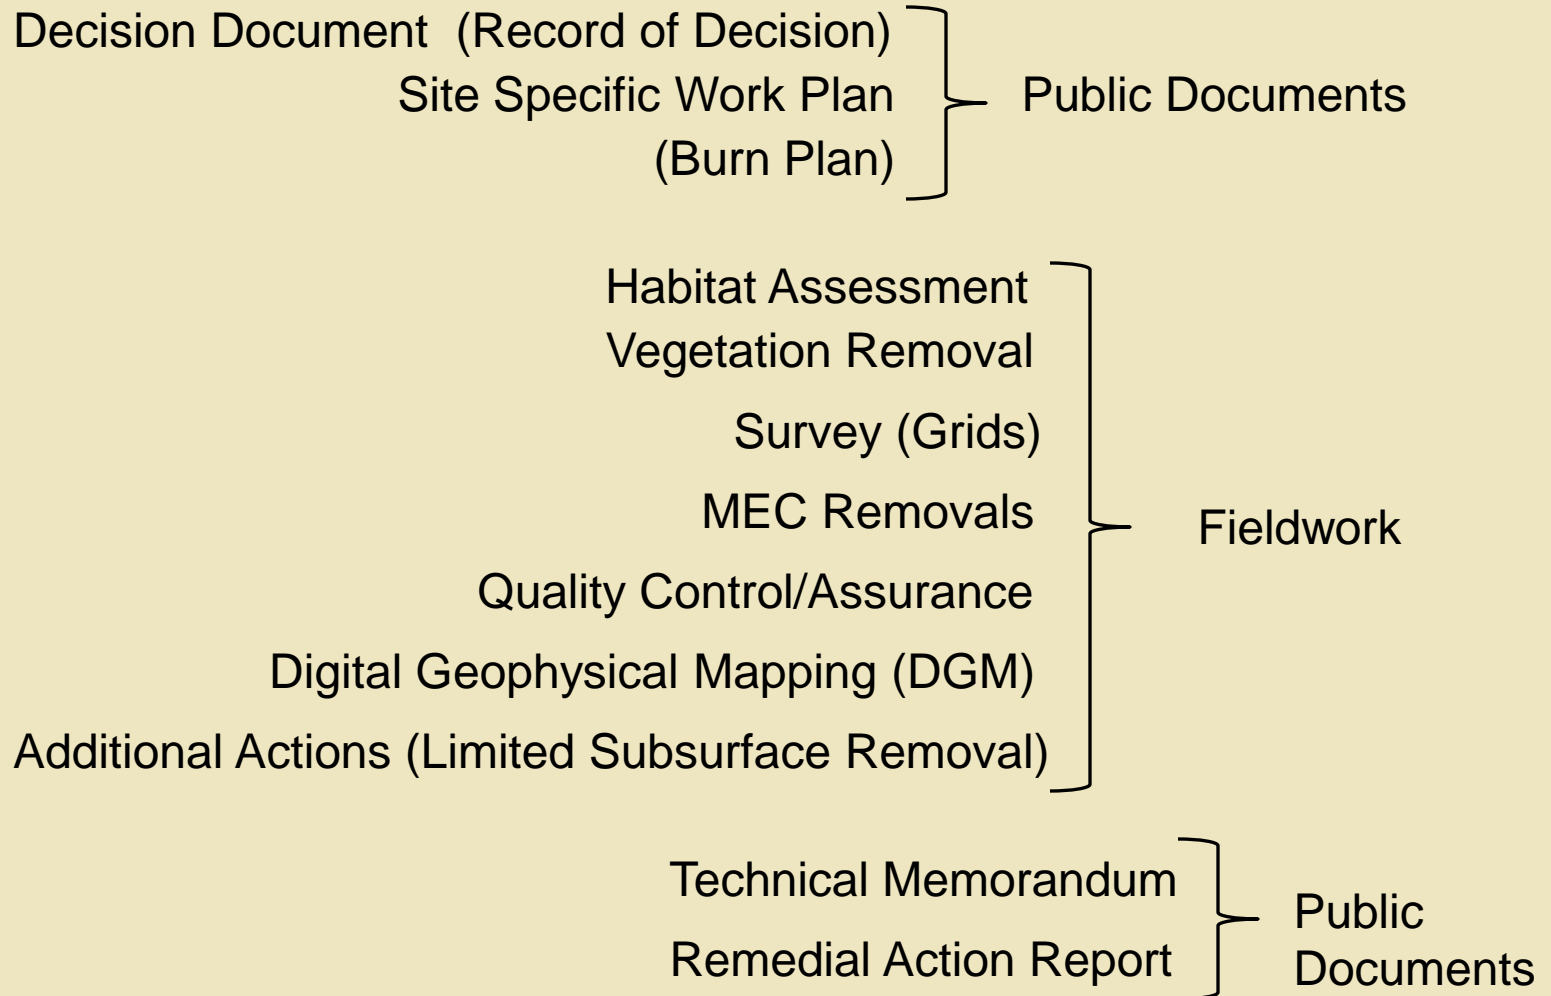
Decision Document (Record of Decision)
Site Specific Work Plan
(Burn Plan)

Public Documents

Habitat Assessment
Vegetation Removal
Survey (Grids)
MEC Removals
Quality Control/Assurance
Digital Geophysical Mapping (DGM)
Additional Actions (Limited Subsurface Removal)

Fieldwork

Technical Memorandum
Remedial Action Report

Public Documents